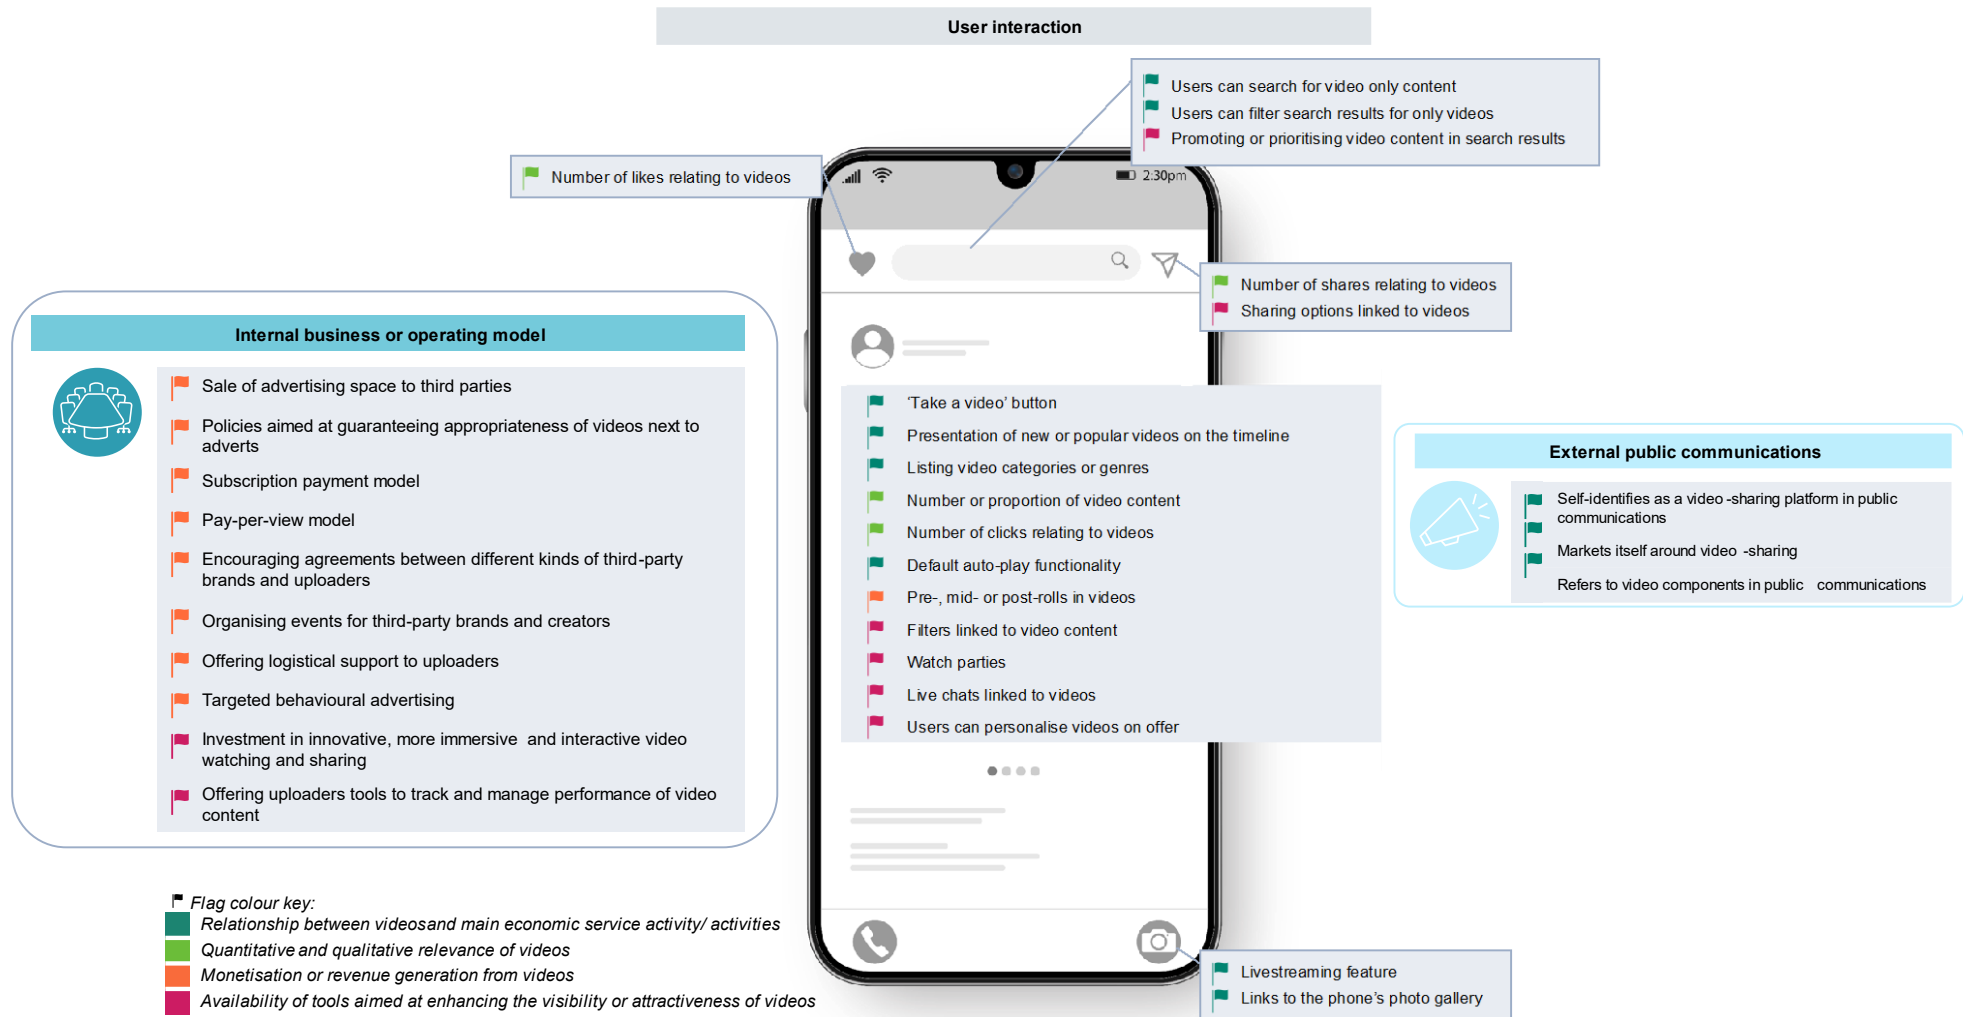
User interaction

Users can search for video only content
Users can filter search results for only videos
Promoting or prioritising video content in search results

Number of likes relating to videos

2:30pm

Number of shares relating to videos
Sharing options linked to videos

Internal business or operating model

Sale of advertising space to third parties
Policies aimed at guaranteeing appropriateness of videos next to adverts
Subscription payment model
Pay-per-view model
Encouraging agreements between different kinds of third-party brands and uploaders
Organising events for third-party brands and creators
Offering logistical support to uploaders
Targeted behavioural advertising
Investment in innovative, more immersive and interactive video watching and sharing
Offering uploaders tools to track and manage performance of video content

'Take a video' button
Presentation of new or popular videos on the timeline
Listing video categories or genres
Number or proportion of video content
Number of clicks relating to videos
Default auto-play functionality
Pre-, mid- or post-rolls in videos
Filters linked to video content
Watch parties
Live chats linked to videos
Users can personalise videos on offer

External public communications

Self-identifies as a video-sharing platform in public communications
Markets itself around video -sharing
Refers to video components in public communications

Flag colour key:
Relationship between videosand main economic service activity/ activities
Quantitative and qualitative relevance of videos
Monetisation or revenue generation from videos
Availability of tools aimed at enhancing the visibility or attractiveness of videos

Livestreaming feature
Links to the phone's photo gallery